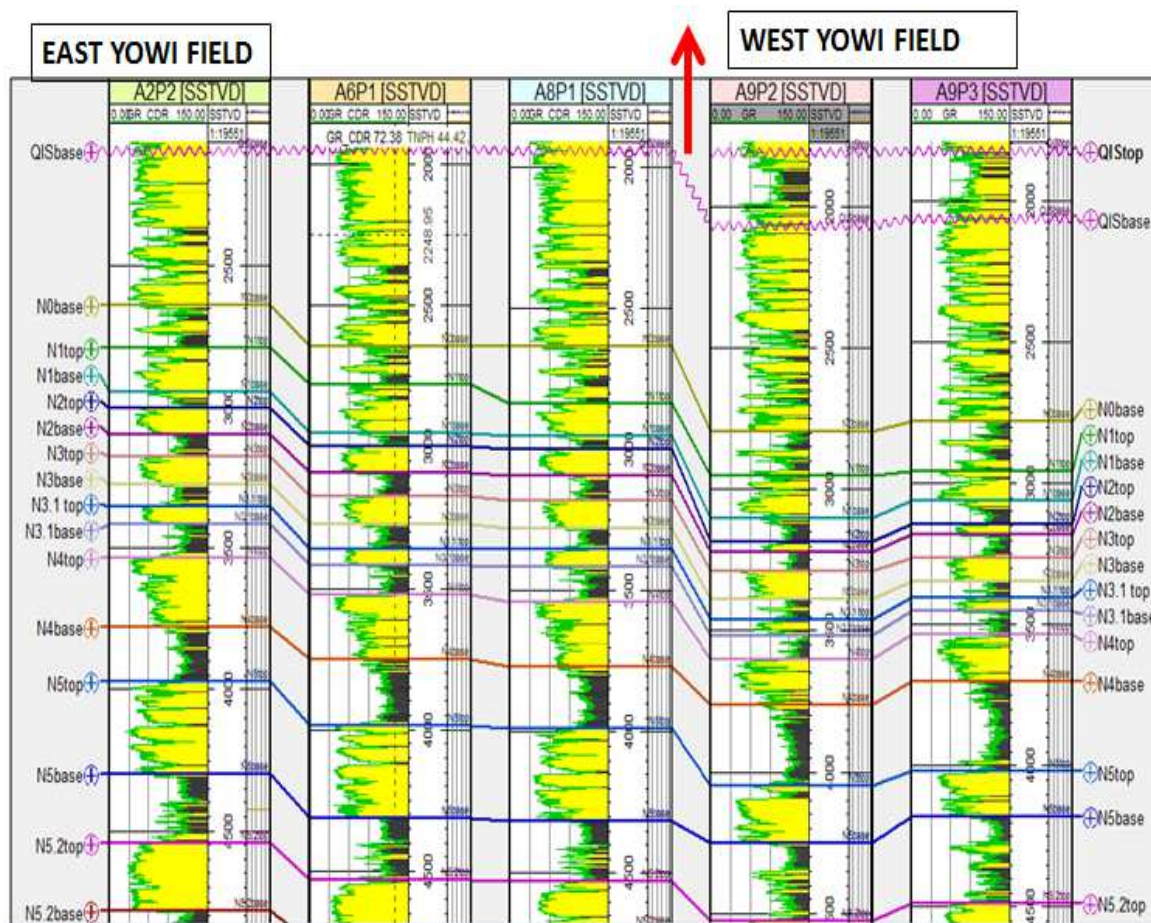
EAST YOWI FIELD

WEST YOWI FIELD

A2P2 [SSTVD]
0.00 GR CDR 150.00 SSTVD

A6P1 [SSTVD]
0.00 GR CDR 150.00 SSTVD
GR CDR 72.38 TNPH 44.42

A8P1 [SSTVD]
0.00 GR CDR 150.00 SSTVD
1:19551

A9P2 [SSTVD]
0.00 GR 150.00 SSTVD
1:19551

A9P3 [SSTVD]
0.00 GR 150.00 SSTVD
1:19551

QISbase
N0base
N1top
N1base
N2top
N2base
N3top
N3base
N3.1 top
N3.1base
N4top
N4base
N5top
N5base
N5.2top
N5.2base

QIStop
QISbase
N0base
N1top
N1base
N2top
N2base
N3top
N3base
N3.1 top
N3.1base
N4top
N4base
N5top
N5base
N5.2top

2500
3000
3500
4000
4500
2000
2248.95